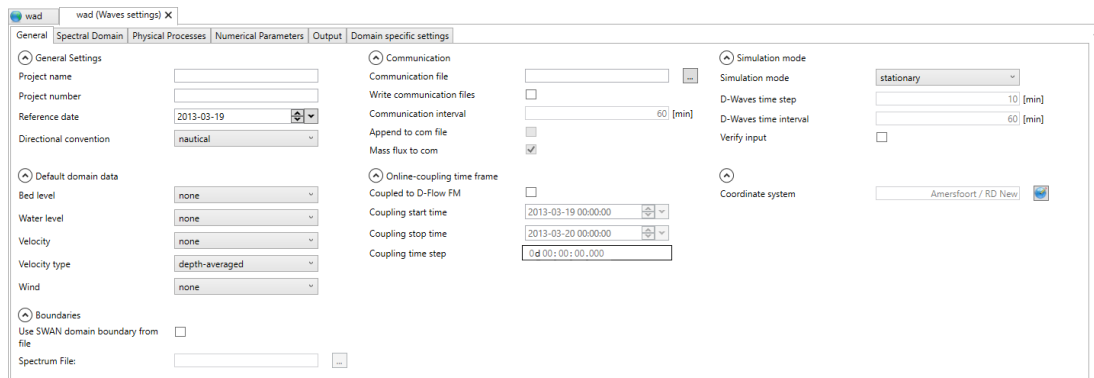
wad | wad (Waves settings) ×

General | Spectral Domain | Physical Processes | Numerical Parameters | Output | Domain specific settings

General Settings
Project name
Project number
Reference date 2013-03-19
Directional convention nautical

Default domain data
Bed level none
Water level none
Velocity none
Velocity type depth-averaged
Wind none

Boundaries
Use SWAN domain boundary from file
Spectrum File: ...

Communication
Communication file ...
Write communication files
Communication interval 60 [min]
Append to com file
Mass flux to com

Online-coupling time frame
Coupled to D-Flow FM
Coupling start time 2013-03-19 00:00:00
Coupling stop time 2013-03-20 00:00:00
Coupling time step 0d 00:00:00.000

Simulation mode
Simulation mode stationary
D-Waves time step 10 [min]
D-Waves time interval 60 [min]
Verify input

Coordinate system Amersfoort / RD New